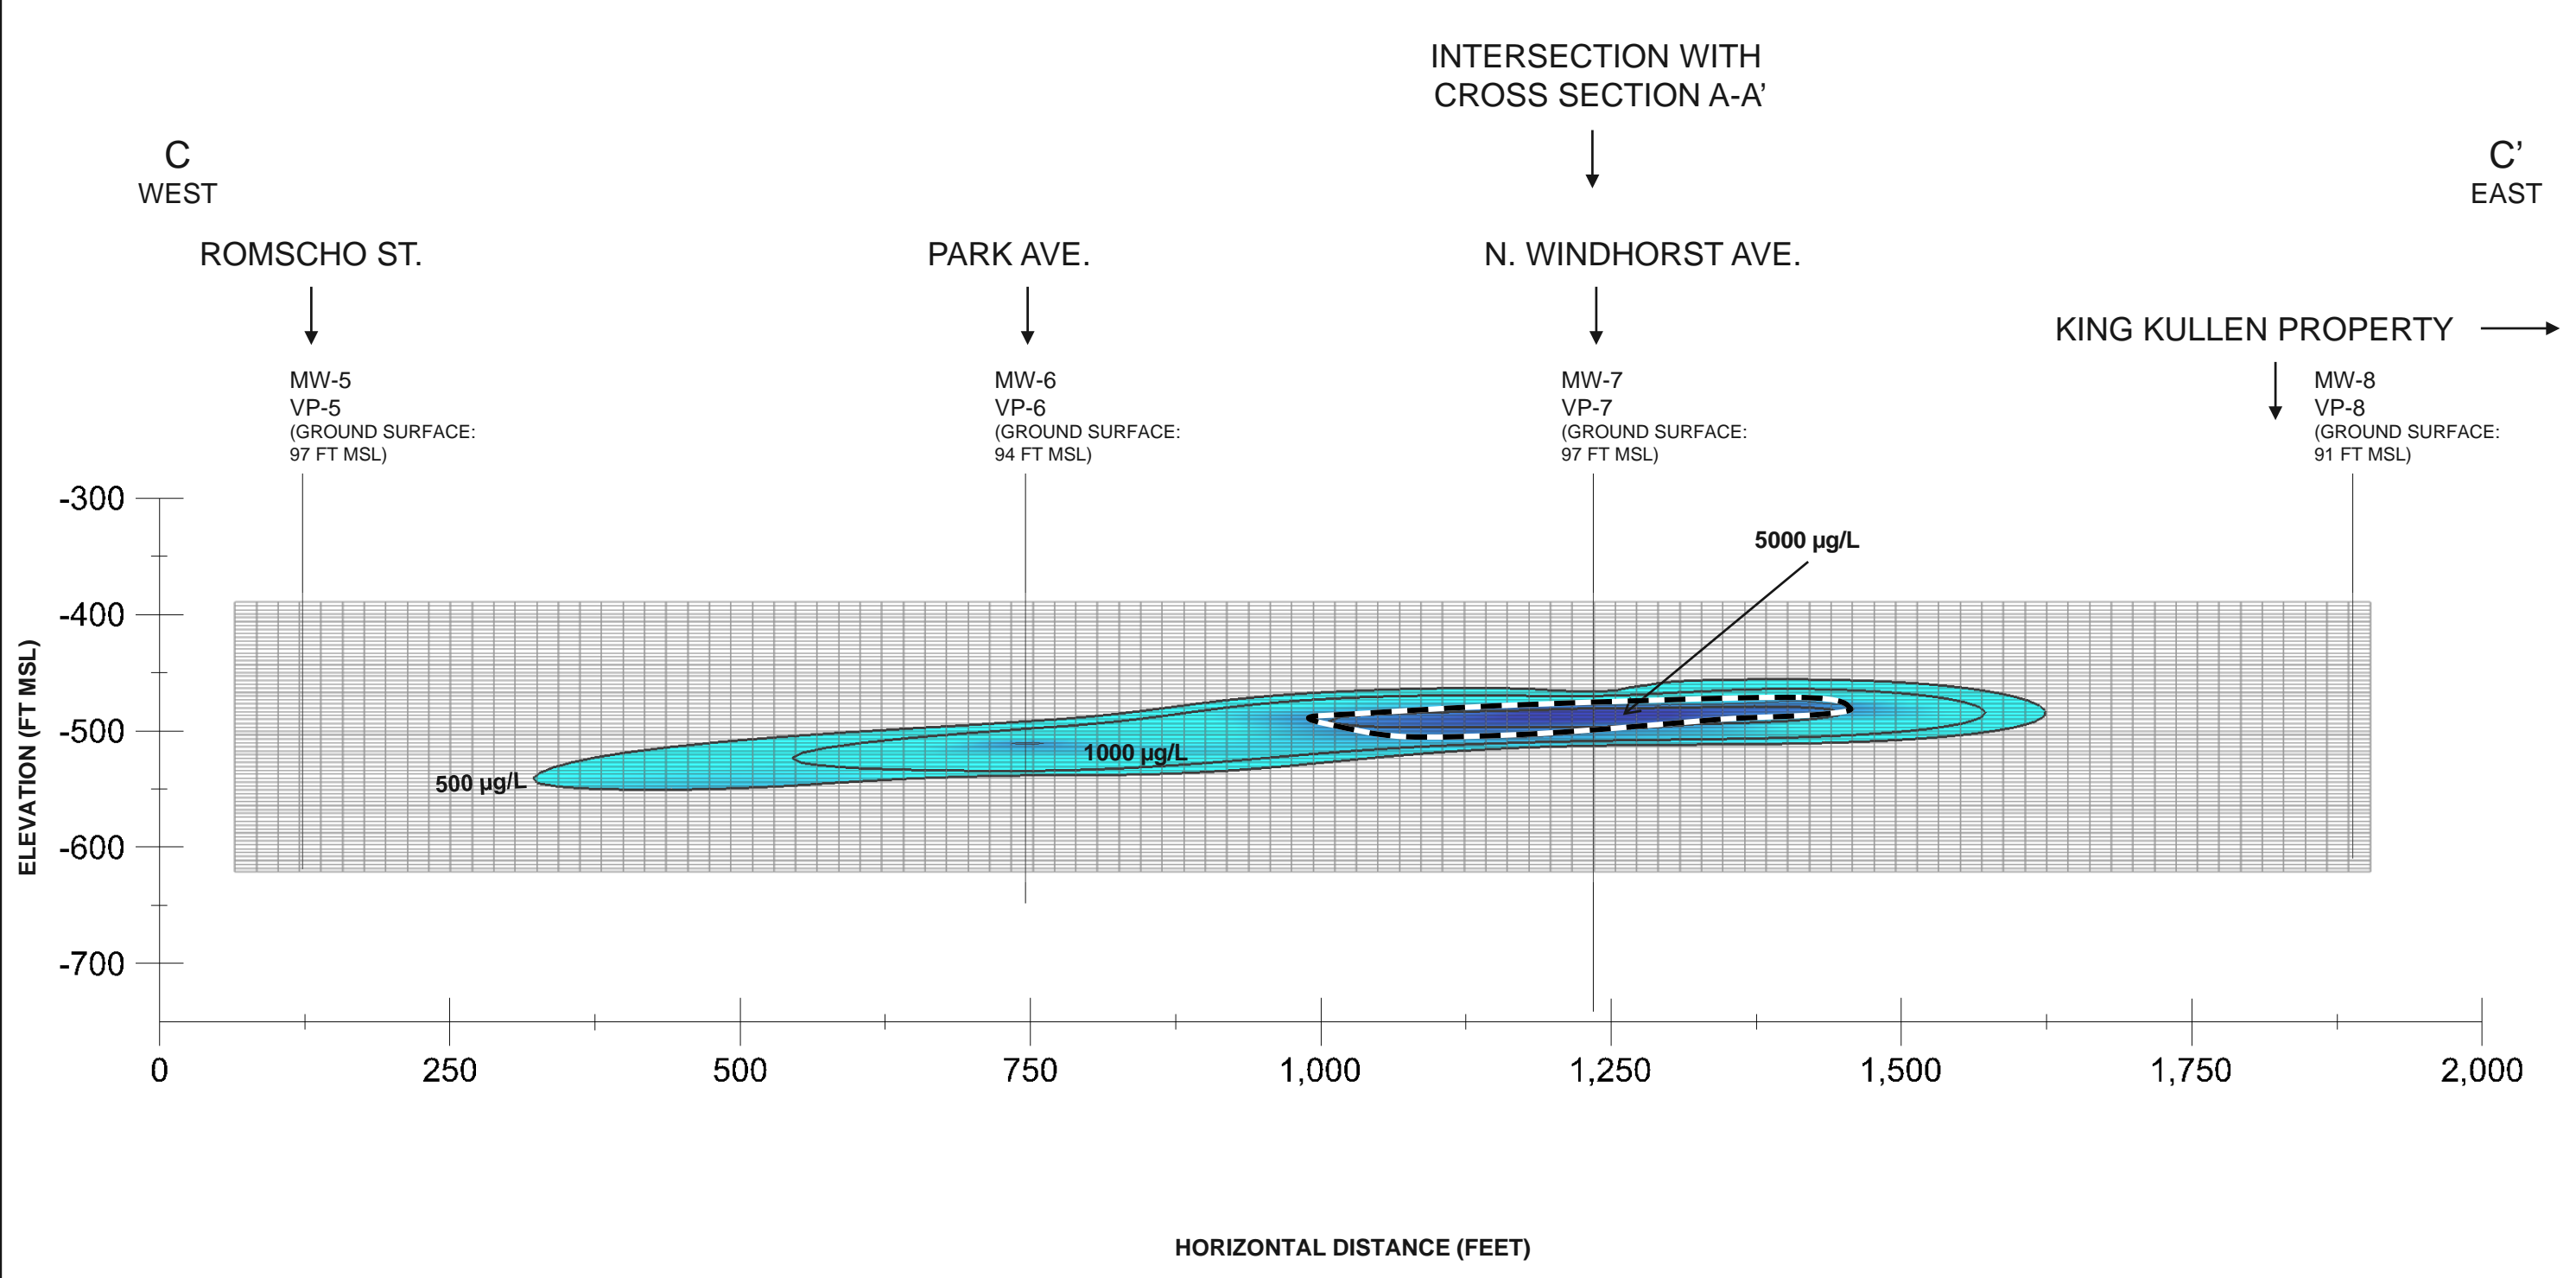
INTERSECTION WITH CROSS SECTION A-A’

C
WEST

C’
EAST

ROMSCHO ST.

PARK AVE.

N. WINDHORST AVE.

KING KULLEN PROPERTY

MW-5
VP-5
(GROUND SURFACE: 97 FT MSL)

MW-6
VP-6
(GROUND SURFACE: 94 FT MSL)

MW-7
VP-7
(GROUND SURFACE: 97 FT MSL)

MW-8
VP-8
(GROUND SURFACE: 91 FT MSL)

5000 µg/L

1000 µg/L

500 µg/L

ELEVATION (FT MSL)

-300
-400
-500
-600
-700

0
250
500
750
1,000
1,250
1,500
1,750
2,000

HORIZONTAL DISTANCE (FEET)